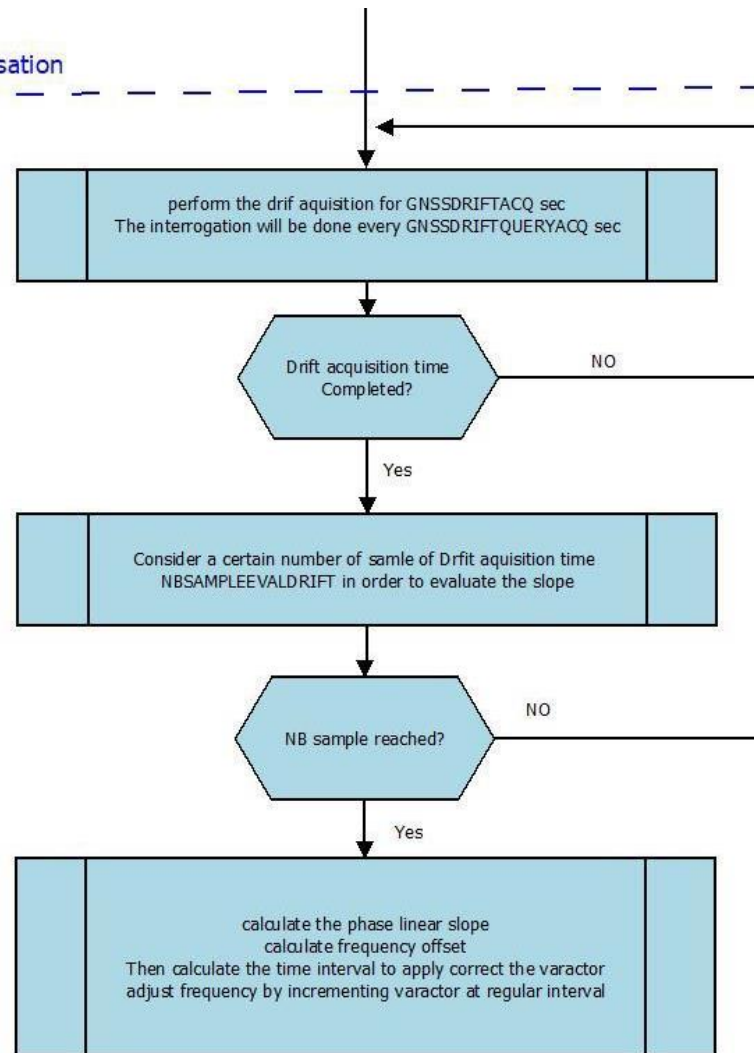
sation

perform the drif aquisition for GNSSDRIFTACQ sec
The interrogation will be done every GNSSDRIFTQUERYACQ sec

Drift acquisition time
Completed?

NO

Yes

Consider a certain number of samle of Drfit aquisition time
NBSAMPLEEVALDRIFT in order to evaluate the slope

NB sample reached?

NO

Yes

calculate the phase linear slope
calculate frequency offset
Then calculate the time interval to apply correct the varactor
adjust frequency by incrementing varactor at regular interval